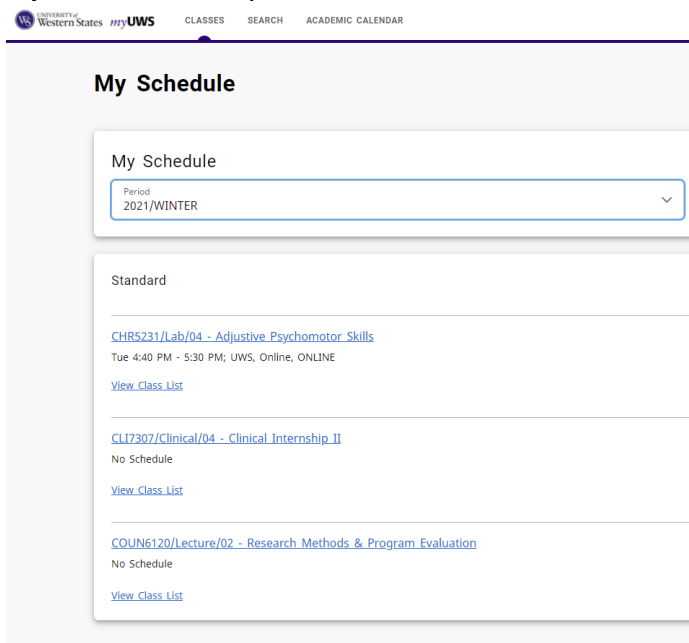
WS UNIVERSITY of Western States myUWS CLASSES SEARCH ACADEMIC CALENDAR

My Schedule

My Schedule

Period
2021/WINTER

Standard

CHR5231/Lab/04 - Adjustive Psychomotor Skills
Tue 4:40 PM - 5:30 PM; UWS, Online, ONLINE

View Class List

CLI7307/Clinical/04 - Clinical Internship II
No Schedule

View Class List

COUN6120/Lecture/02 - Research Methods & Program Evaluation
No Schedule

View Class List